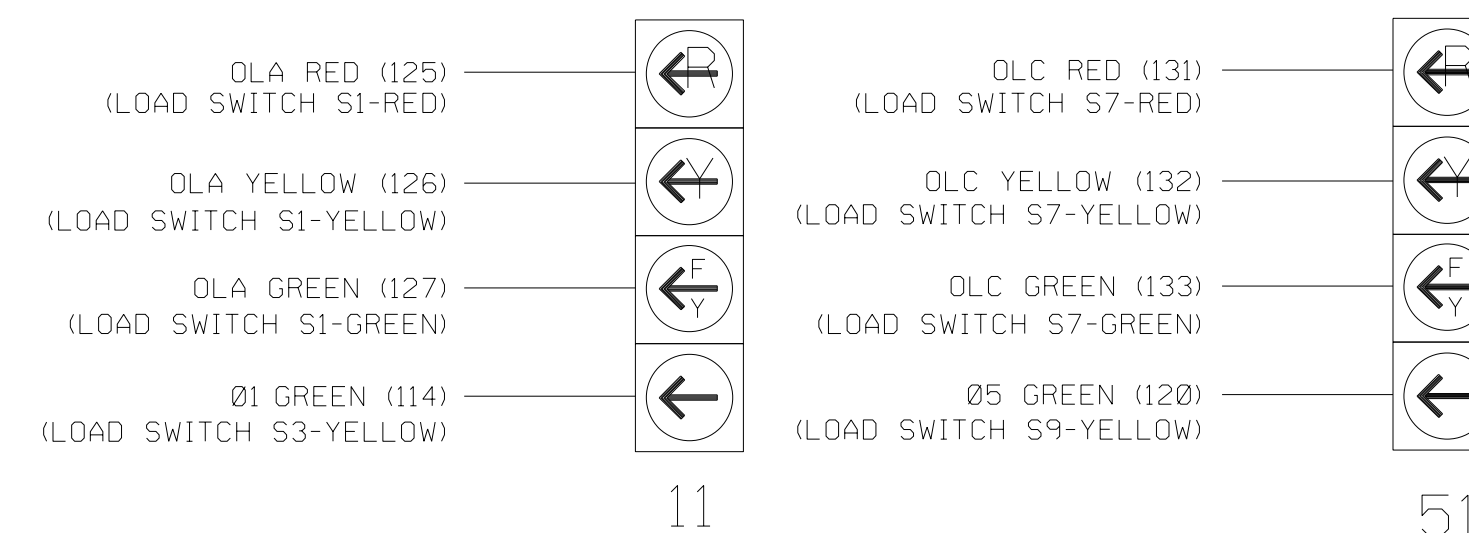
OLA RED (125)
(LOAD SWITCH S1-RED)

R

OLA YELLOW (126)
(LOAD SWITCH S1-YELLOW)

Y

OLA GREEN (127)
(LOAD SWITCH S1-GREEN)

F
Y

Ø1 GREEN (114)
(LOAD SWITCH S3-YELLOW)

11

OLC RED (131)
(LOAD SWITCH S7-RED)

OLC YELLOW (132)
(LOAD SWITCH S7-YELLOW)

OLC GREEN (133)
(LOAD SWITCH S7-GREEN)

F
Y

Ø5 GREEN (12Ø)
(LOAD SWITCH S9-YELLOW)

51